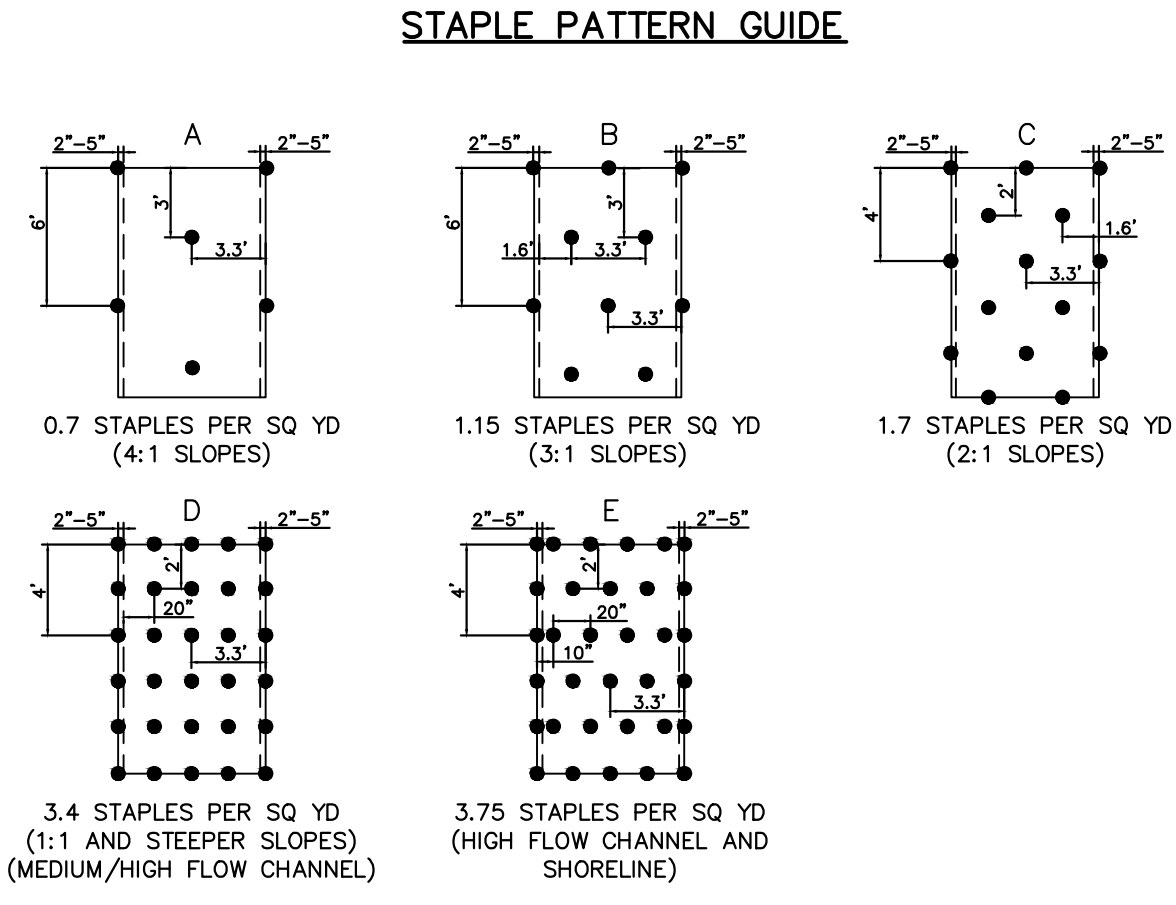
STAPLE PATTERN GUIDE

A
2"–5"
2"–5"
6'
3'
3.3'
0.7 STAPLES PER SQ YD
(4:1 SLOPES)

B
2"–5"
2"–5"
6'
3'
1.6'
3.3'
3.3'
1.15 STAPLES PER SQ YD
(3:1 SLOPES)

C
2"–5"
2"–5"
4'
2'
1.6'
3.3'
1.7 STAPLES PER SQ YD
(2:1 SLOPES)

D
2"–5"
2"–5"
4'
2'
20"
3.3'
3.4 STAPLES PER SQ YD
(1:1 AND STEEPER SLOPES)
(MEDIUM/HIGH FLOW CHANNEL)

E
2"–5"
2"–5"
4'
2'
20"
10"
3.3'
3.75 STAPLES PER SQ YD
(HIGH FLOW CHANNEL AND SHORELINE)